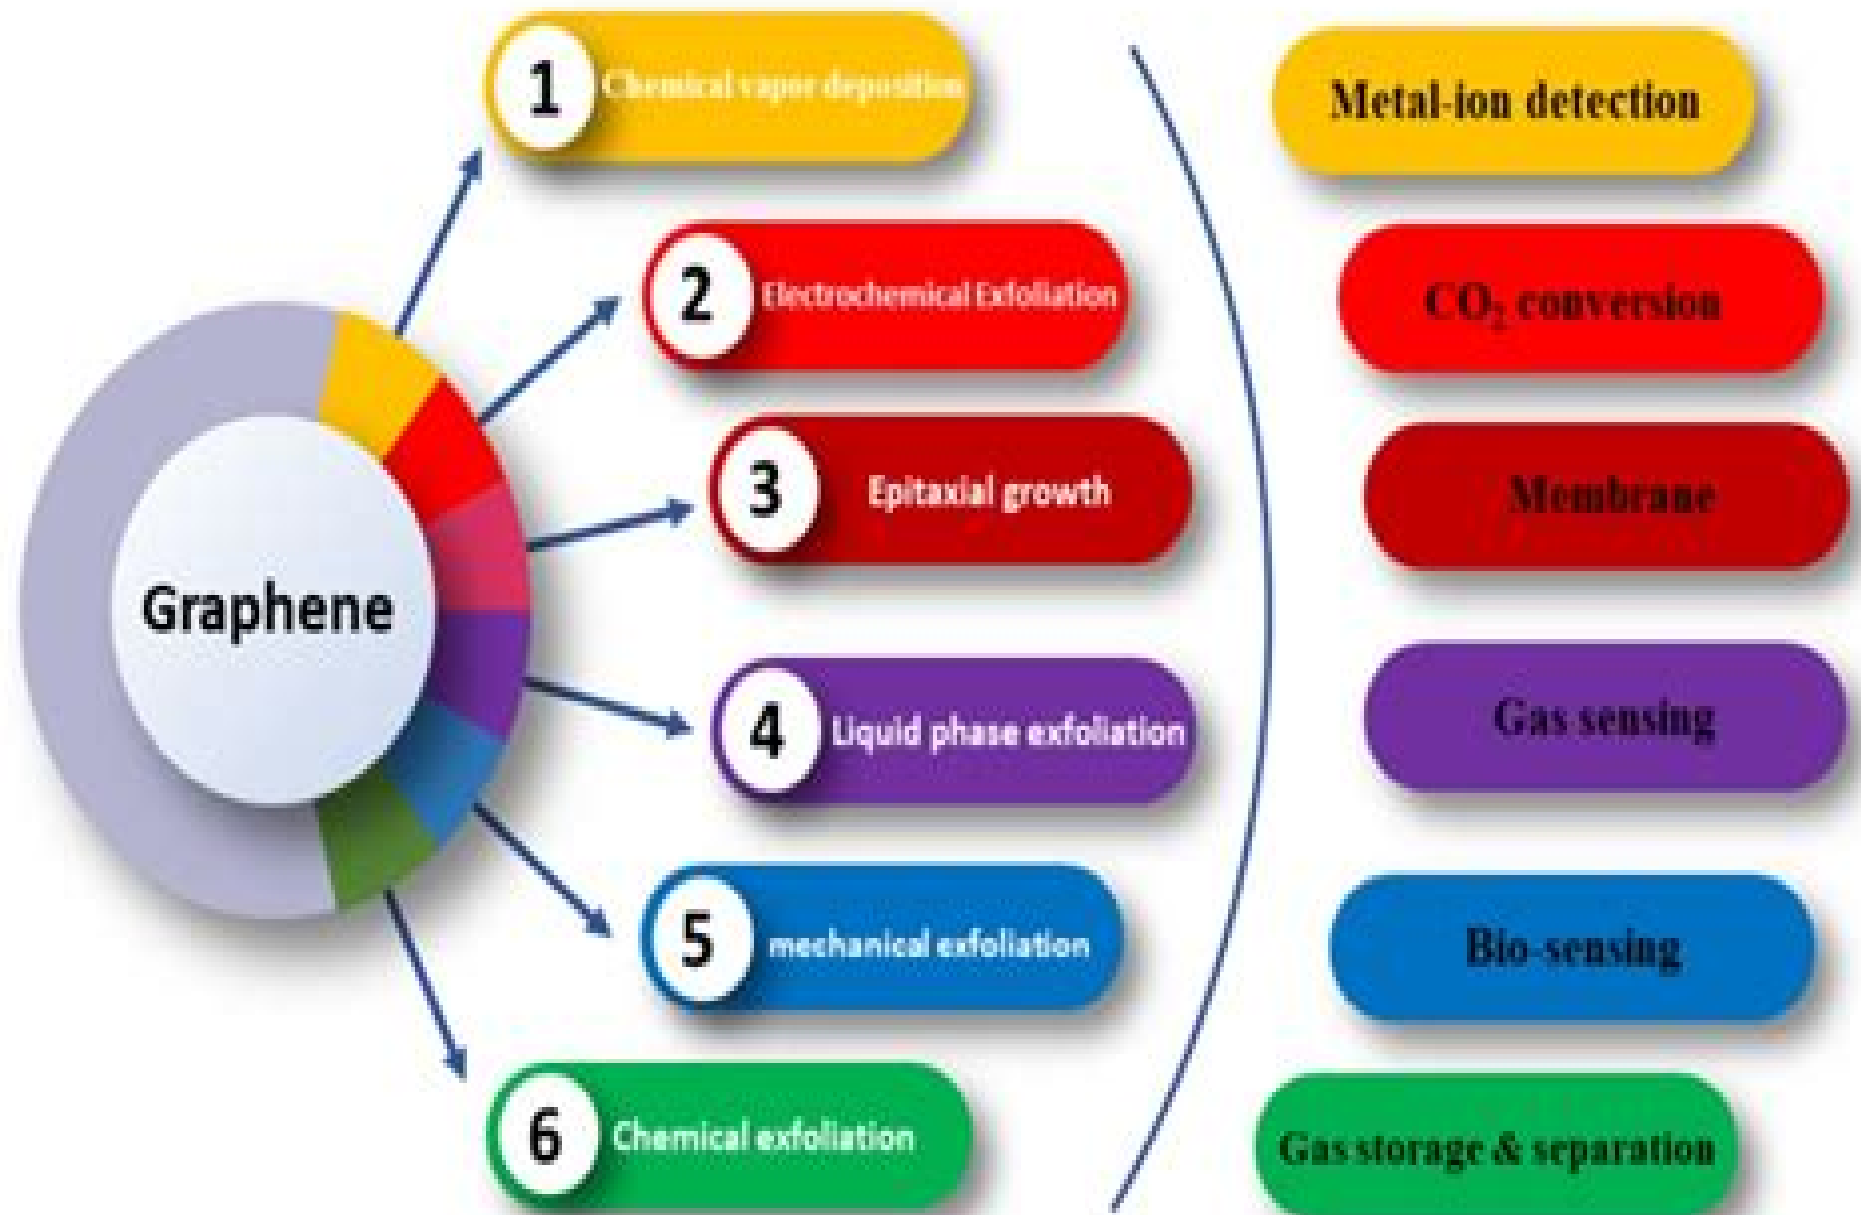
Graphene

1 Chemical vapor deposition

2 Electrochemical Exfoliation

3 Epitaxial growth

4 Liquid phase exfoliation

5 mechanical exfoliation

6 Chemical exfoliation

Metal-ion detection

$CO_2$ conversion

Membrane

Gas sensing

Bio-sensing

Gas storage & separation